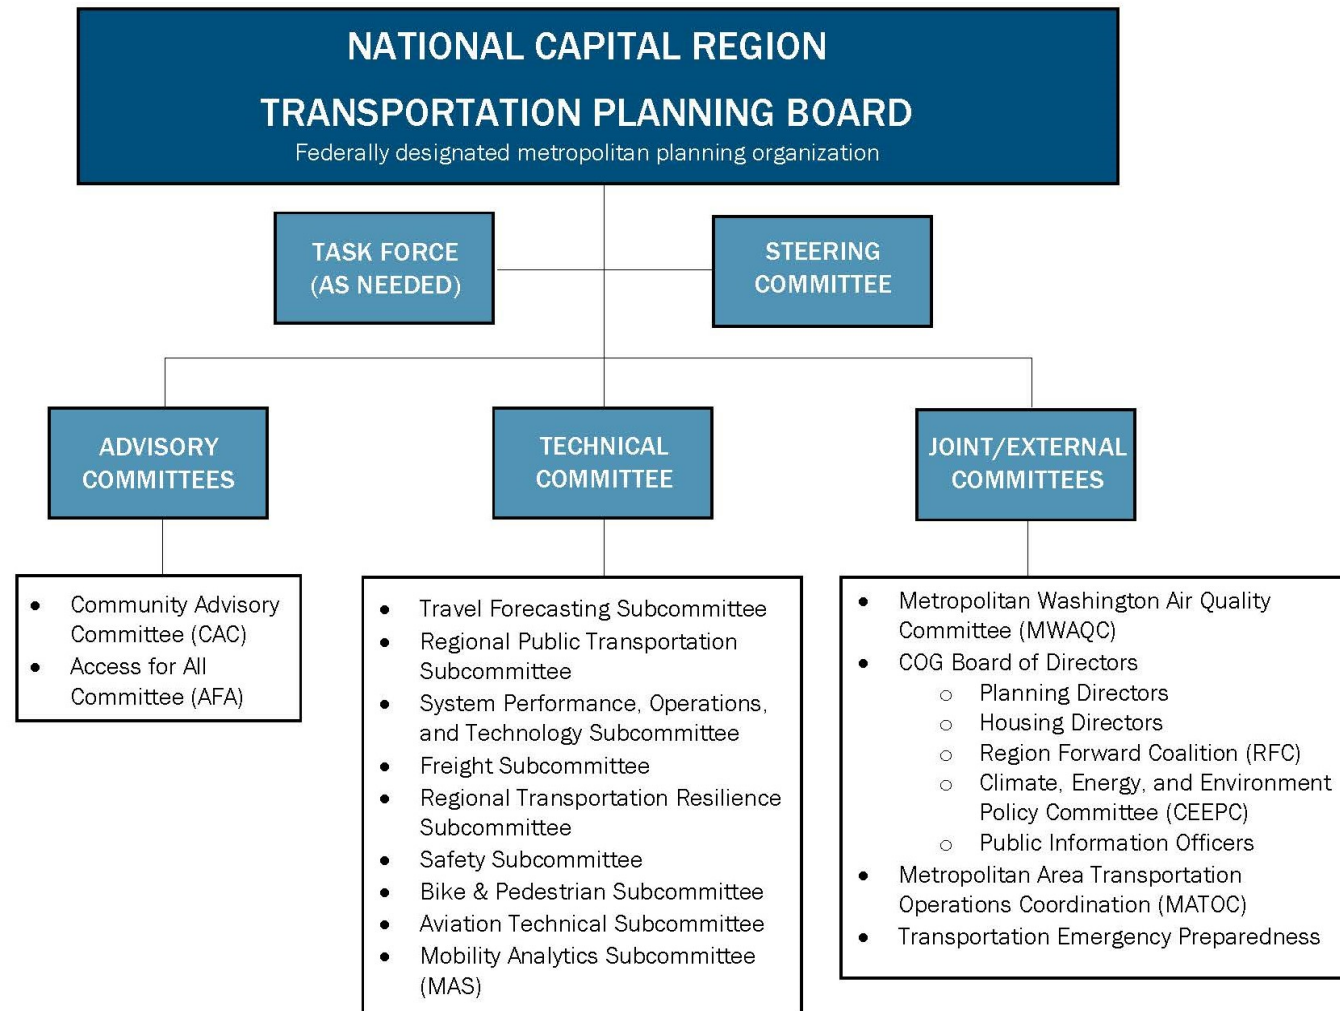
NATIONAL CAPITAL REGION

TRANSPORTATION PLANNING BOARD

Federally designated metropolitan planning organization

TASK FORCE (AS NEEDED)

STEERING COMMITTEE

ADVISORY COMMITTEES

TECHNICAL COMMITTEE

JOINT/EXTERNAL COMMITTEES

- Community Advisory Committee (CAC)
- Access for All Committee (AFA)

- Travel Forecasting Subcommittee
- Regional Public Transportation Subcommittee
- System Performance, Operations, and Technology Subcommittee
- Freight Subcommittee
- Regional Transportation Resilience Subcommittee
- Safety Subcommittee
- Bike & Pedestrian Subcommittee
- Aviation Technical Subcommittee
- Mobility Analytics Subcommittee (MAS)

- Metropolitan Washington Air Quality Committee (MWAQC)
- COG Board of Directors
  - Planning Directors
  - Housing Directors
  - Region Forward Coalition (RFC)
  - Climate, Energy, and Environment Policy Committee (CEEPC)
  - Public Information Officers
- Metropolitan Area Transportation Operations Coordination (MATOC)
- Transportation Emergency Preparedness